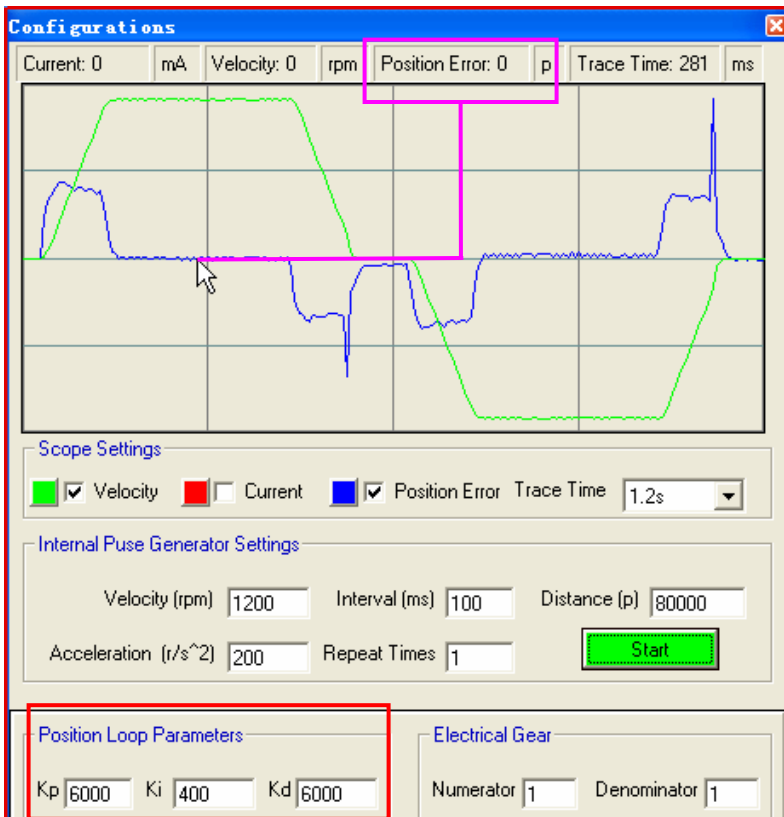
Configurations

Current: 0 mA Velocity: 0 rpm Position Error: 0 p Trace Time: 281 ms

Scope Settings

Velocity Current Position Error Trace Time 1.2s

Internal Puse Generator Settings

Velocity (rpm) 1200 Interval (ms) 100 Distance (p) 80000

Acceleration (r/s^2) 200 Repeat Times 1 Start

Position Loop Parameters

Kp 6000 Ki 400 Kd 6000

Electrical Gear

Numerator 1 Denominator 1